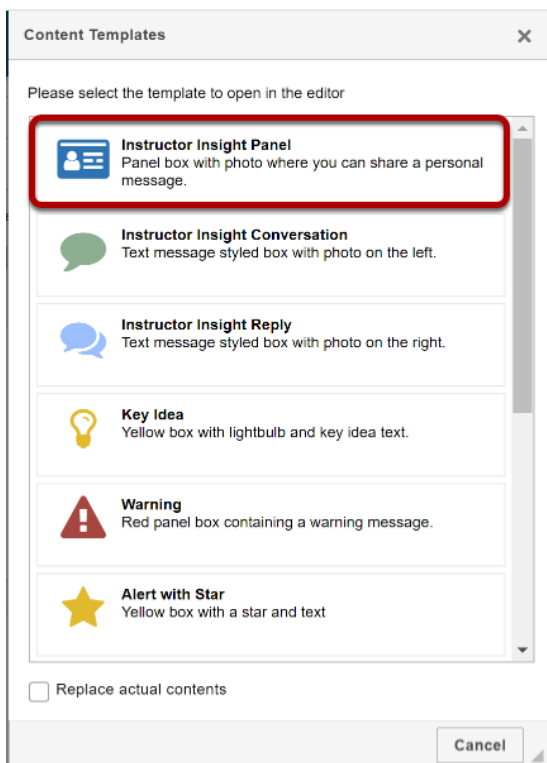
Content Templates ×

Please select the template to open in the editor

**Instructor Insight Panel**
Panel box with photo where you can share a personal message.

**Instructor Insight Conversation**
Text message styled box with photo on the left.

**Instructor Insight Reply**
Text message styled box with photo on the right.

**Key Idea**
Yellow box with lightbulb and key idea text.

**Warning**
Red panel box containing a warning message.

**Alert with Star**
Yellow box with a star and text

Replace actual contents

Cancel